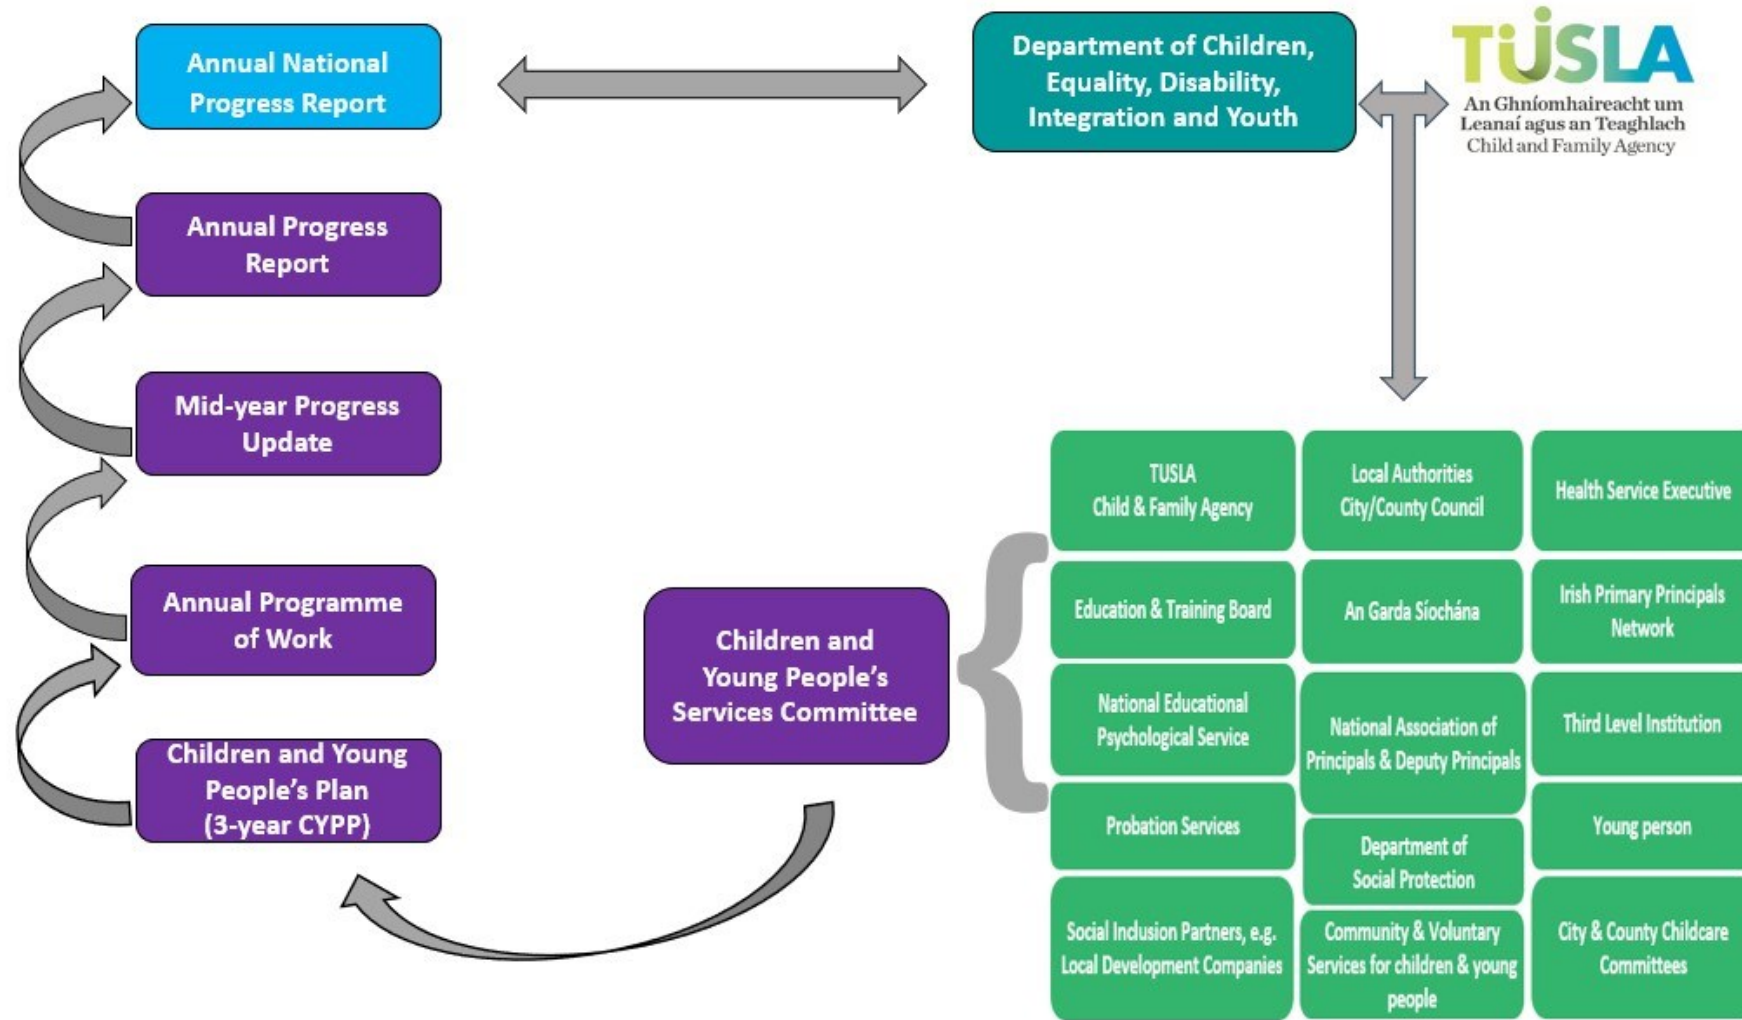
Annual National Progress Report

Department of Children, Equality, Disability, Integration and Youth

TUSLA
An Ghníomhaireacht um Leanaí agus an Teaghlach
Child and Family Agency

Annual Progress Report

Mid-year Progress Update

Annual Programme of Work

Children and Young People's Plan (3-year CYPP)

Children and Young People's Services Committee

TUSLA Child & Family Agency

Local Authorities City/County Council

Health Service Executive

Education & Training Board

An Garda Síochána

Irish Primary Principals Network

National Educational Psychological Service

National Association of Principals & Deputy Principals

Third Level Institution

Probation Services

Department of Social Protection

Young person

Social Inclusion Partners, e.g. Local Development Companies

Community & Voluntary Services for children & young people

City & County Childcare Committees